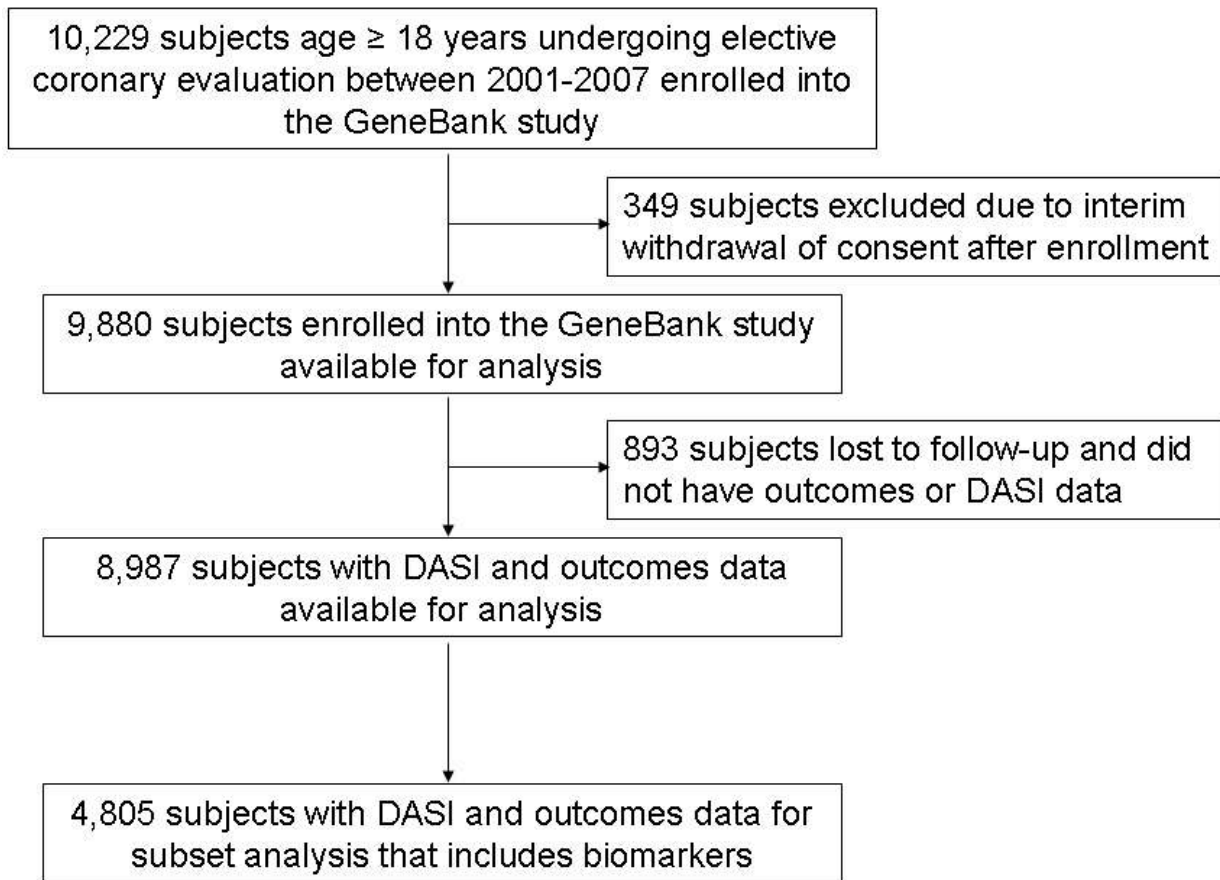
10,229 subjects age ≥ 18 years undergoing elective coronary evaluation between 2001-2007 enrolled into the GeneBank study

349 subjects excluded due to interim withdrawal of consent after enrollment

9,880 subjects enrolled into the GeneBank study available for analysis

893 subjects lost to follow-up and did not have outcomes or DASI data

8,987 subjects with DASI and outcomes data available for analysis

4,805 subjects with DASI and outcomes data for subset analysis that includes biomarkers